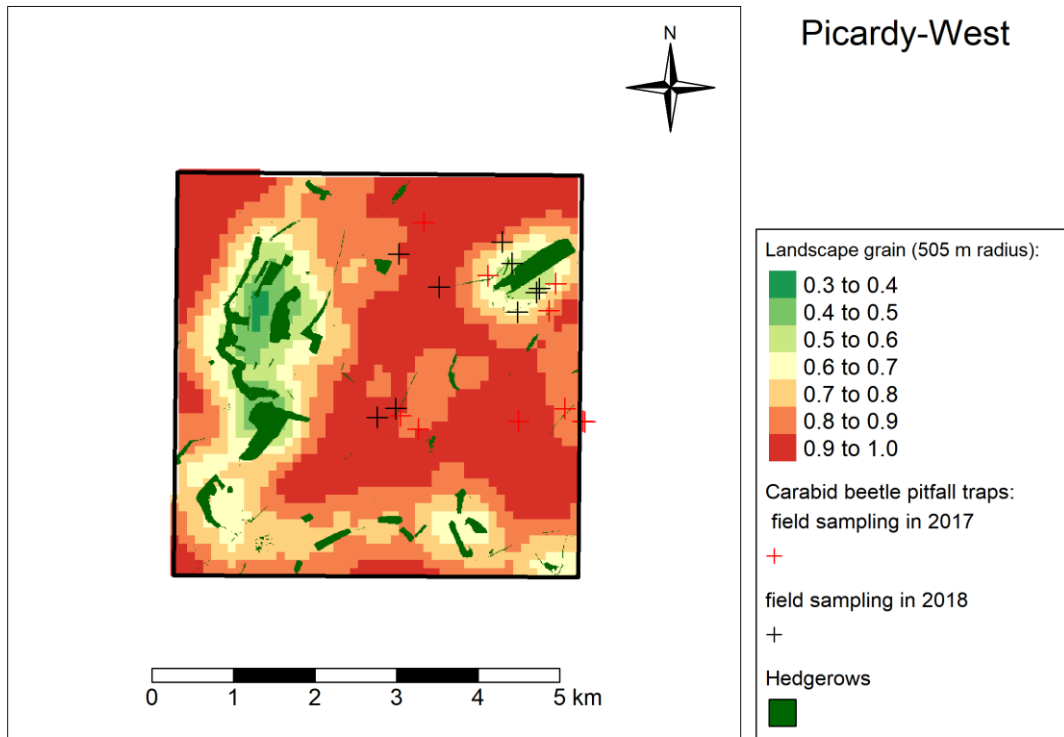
Picardy-West

N

Landscape grain (505 m radius):
0.3 to 0.4
0.4 to 0.5
0.5 to 0.6
0.6 to 0.7
0.7 to 0.8
0.8 to 0.9
0.9 to 1.0

Carabid beetle pitfall traps:
field sampling in 2017
+
field sampling in 2018
+

Hedgerows

0 1 2 3 4 5 km